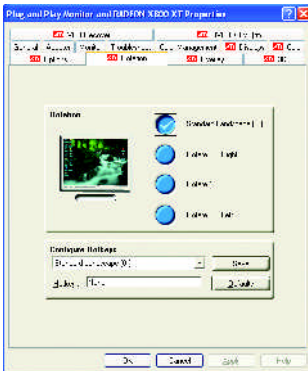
Plug and Play Monitor and RADEON X800 XT Properties

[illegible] | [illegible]
General | Adapter | Monitor | Troubleshoot | Color Management | Displays | Color
Options | Rotation | Overlay | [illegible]

Rotation

Standard Landscape (0)
Rotate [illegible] Right
Rotate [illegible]
Rotate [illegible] Left

Configure Hotkeys
Standard Landscape (0) | Save
Hotkey: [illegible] | Defaults

OK | Cancel | Apply | Help